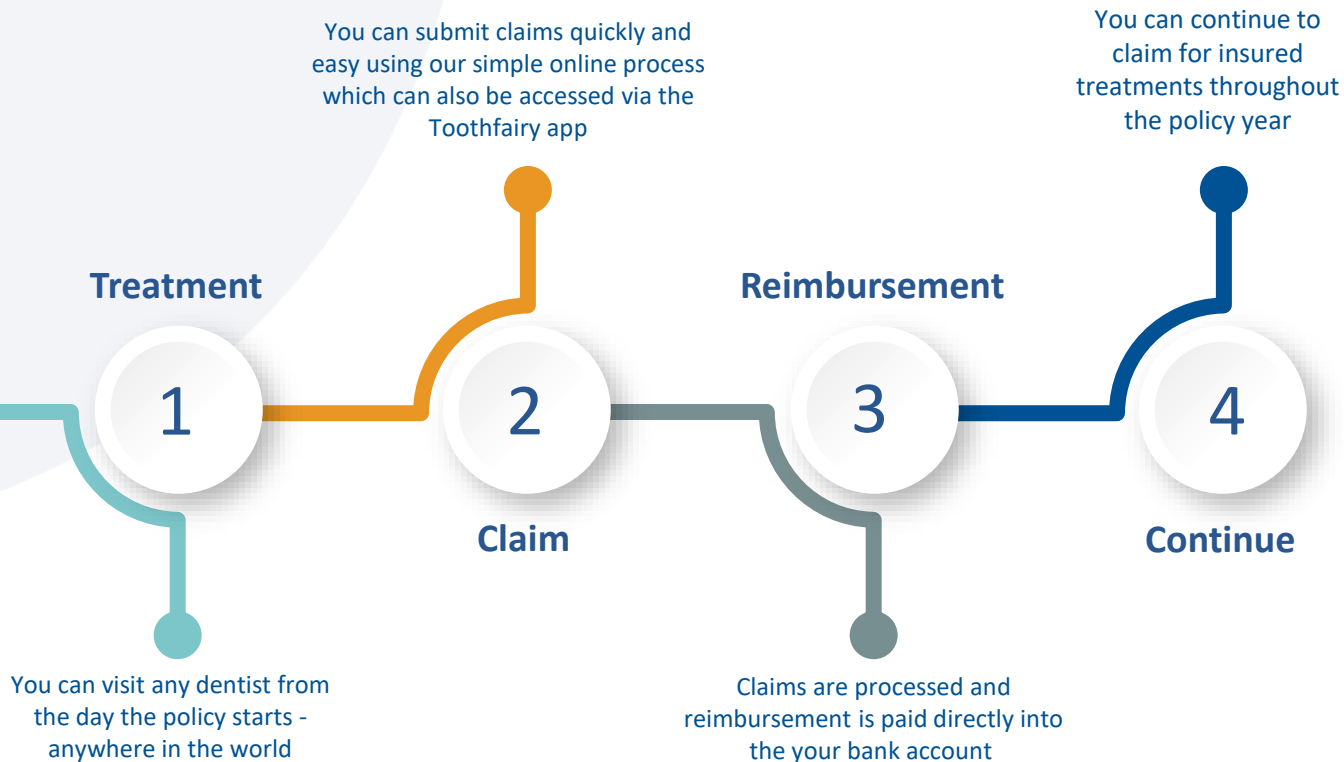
Treatment

1

You can visit any dentist from the day the policy starts - anywhere in the world

You can submit claims quickly and easy using our simple online process which can also be accessed via the Toothfairy app

2

Claim

Reimbursement

3

Claims are processed and reimbursement is paid directly into the your bank account

You can continue to claim for insured treatments throughout the policy year

4

Continue